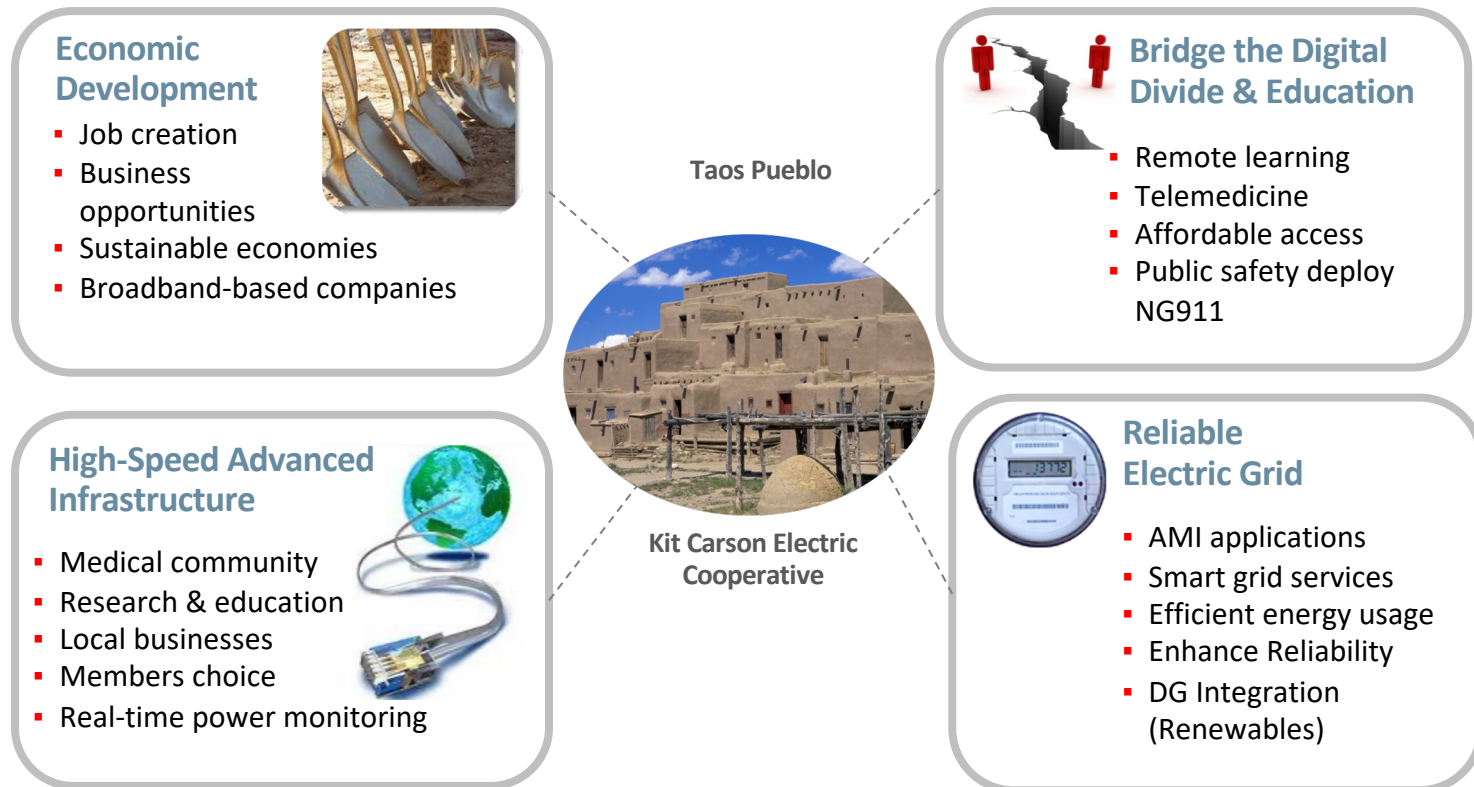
Economic Development
- Job creation
- Business opportunities
- Sustainable economies
- Broadband-based companies

Taos Pueblo

Bridge the Digital Divide & Education
- Remote learning
- Telemedicine
- Affordable access
- Public safety deploy NG911

High-Speed Advanced Infrastructure
- Medical community
- Research & education
- Local businesses
- Members choice
- Real-time power monitoring

Kit Carson Electric Cooperative

Reliable Electric Grid
- AMI applications
- Smart grid services
- Efficient energy usage
- Enhance Reliability
- DG Integration (Renewables)